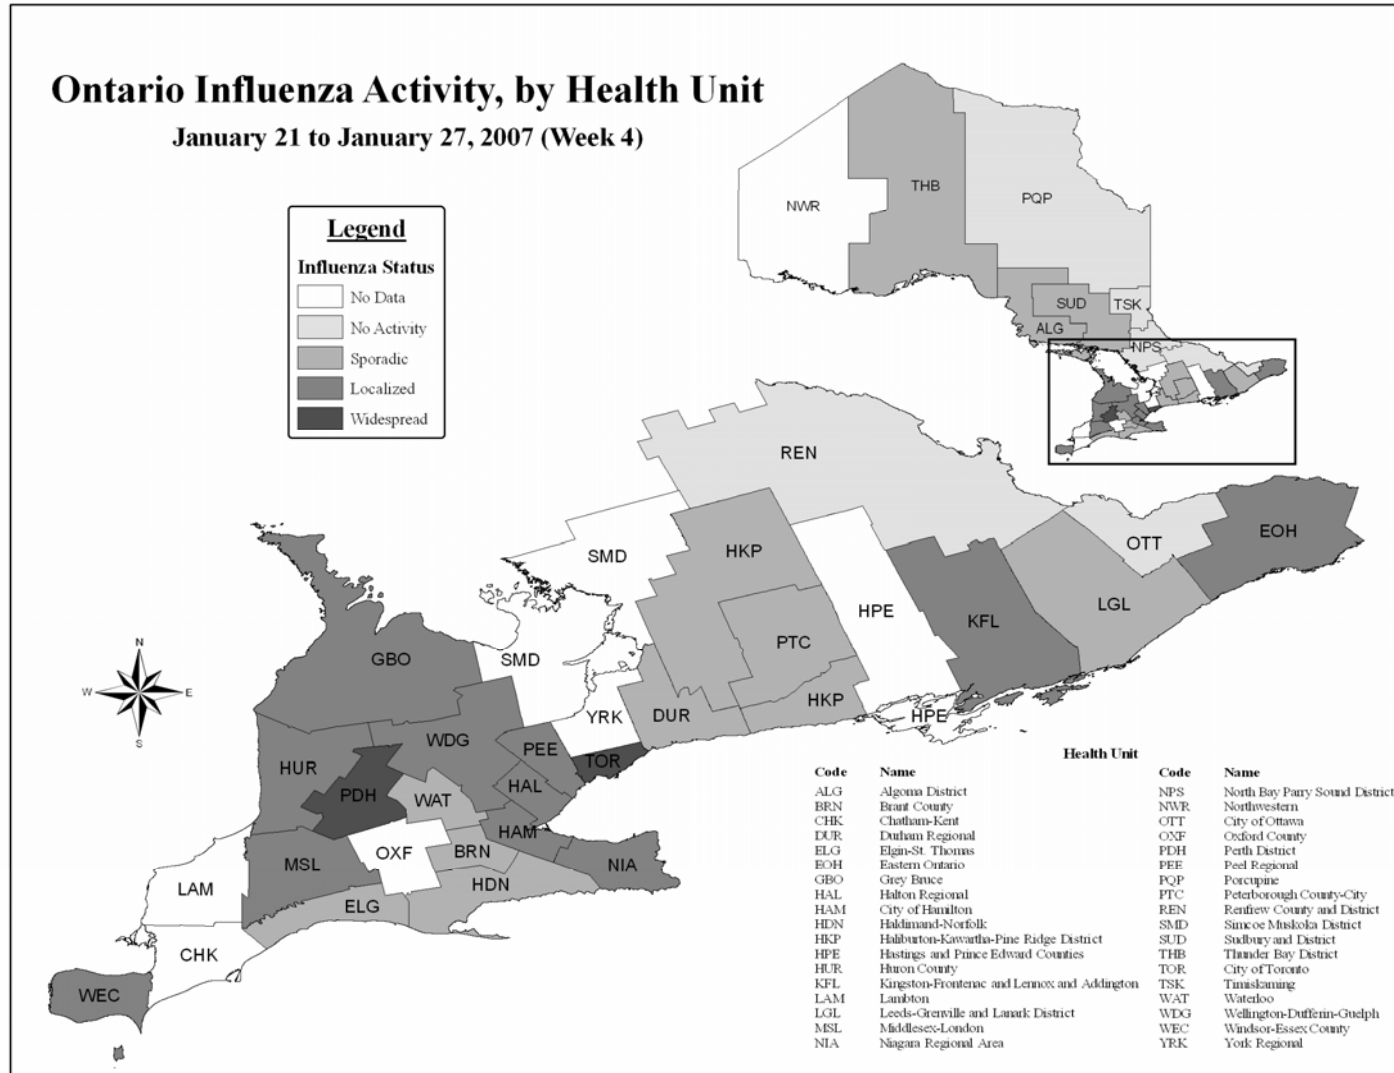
Ontario Influenza Activity, by Health Unit

January 21 to January 27, 2007 (Week 4)

Legend

Influenza Status

No Data

No Activity

Sporadic

Localized

Widespread

NWR

THB

PQP

SUD

TSK

ALG

NPS

REN

SMD

HKP

OTT

EOH

HPE

KFL

LGL

PTC

GBO

SMD

N

W

E

S

YRK

DUR

HKP

HPE

HUR

WDG

PEE

TOR

PDH

WAT

HAL

HAM

MSL

OXF

BRN

NIA

LAM

HDN

ELG

CHK

WEC

Health Unit

| Code | Name | Code | Name |
|---|---|---|---|
| ALG | Algoma District | NPS | North Bay Parry Sound District |
| BRN | Brant County | NWR | Northwestern |
| CHK | Chatham-Kent | OTT | City of Ottawa |
| DUR | Durham Regional | OXF | Oxford County |
| ELG | Elgin-St. Thomas | PDH | Perth District |
| EOH | Eastern Ontario | PEE | Peel Regional |
| GBO | Grey Bruce | PQP | Porcupine |
| HAL | Halton Regional | PTC | Peterborough County-City |
| HAM | City of Hamilton | REN | Renfrew County and District |
| HDN | Haldimand-Norfolk | SMD | Simcoe Muskoka District |
| HKP | Haliburton-Kawartha-Pine Ridge District | SUD | Sudbury and District |
| HPE | Hastings and Prince Edward Counties | THB | Thunder Bay District |
| HUR | Huron County | TOR | City of Toronto |
| KFL | Kingston-Frontenac and Lennox and Addington | TSK | Timiskaming |
| LAM | Lambton | WAT | Waterloo |
| LGL | Leeds-Grenville and Lanark District | WDG | Wellington-Dufferin-Guelph |
| MSL | Middlesex-London | WEC | Windsor-Essex County |
| NIA | Niagara Regional Area | YRK | York Regional |